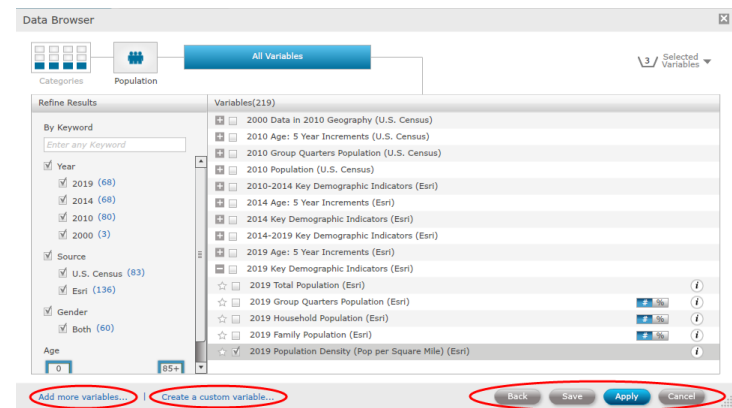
Data Browser

Categories

Population

All Variables

3 Selected Variables

Refine Results

By Keyword

Enter any Keyword

Year

2019 (68)

2014 (68)

2010 (80)

2000 (3)

Source

U.S. Census (83)

Esri (136)

Gender

Both (60)

Age

0

85+

Variables(219)

2000 Data in 2010 Geography (U.S. Census)

2010 Age: 5 Year Increments (U.S. Census)

2010 Group Quarters Population (U.S. Census)

2010 Population (U.S. Census)

2010-2014 Key Demographic Indicators (Esri)

2014 Age: 5 Year Increments (Esri)

2014 Key Demographic Indicators (Esri)

2014-2019 Key Demographic Indicators (Esri)

2019 Age: 5 Year Increments (Esri)

2019 Key Demographic Indicators (Esri)

2019 Total Population (Esri)

2019 Group Quarters Population (Esri)

2019 Household Population (Esri)

2019 Family Population (Esri)

2019 Population Density (Pop per Square Mile) (Esri)

Add more variables...

Create a custom variable...

Back

Save

Apply

Cancel